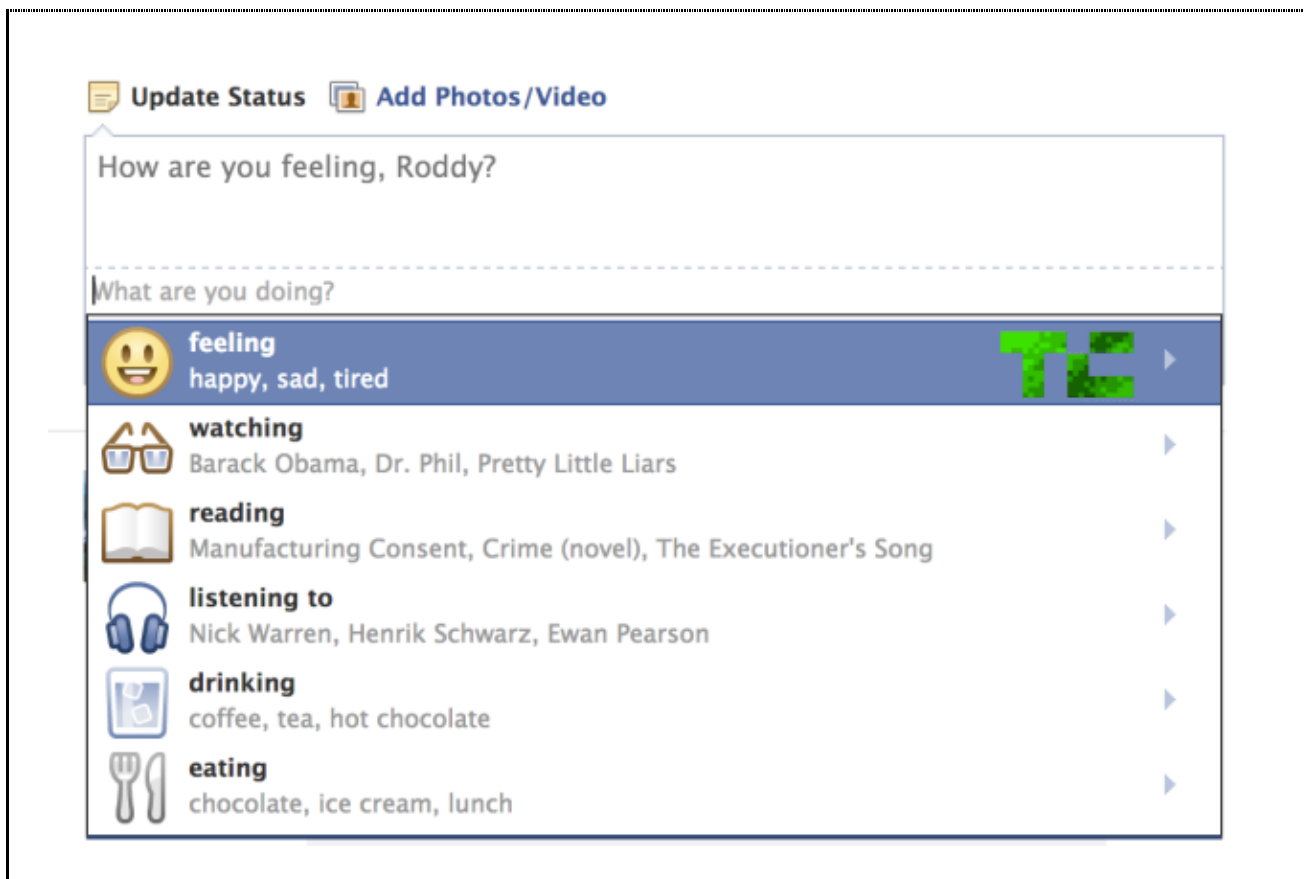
Update Status Add Photos/Video

How are you feeling, Roddy?

What are you doing?

feeling
happy, sad, tired

TC

watching
Barack Obama, Dr. Phil, Pretty Little Liars

reading
Manufacturing Consent, Crime (novel), The Executioner's Song

listening to
Nick Warren, Henrik Schwarz, Ewan Pearson

drinking
coffee, tea, hot chocolate

eating
chocolate, ice cream, lunch